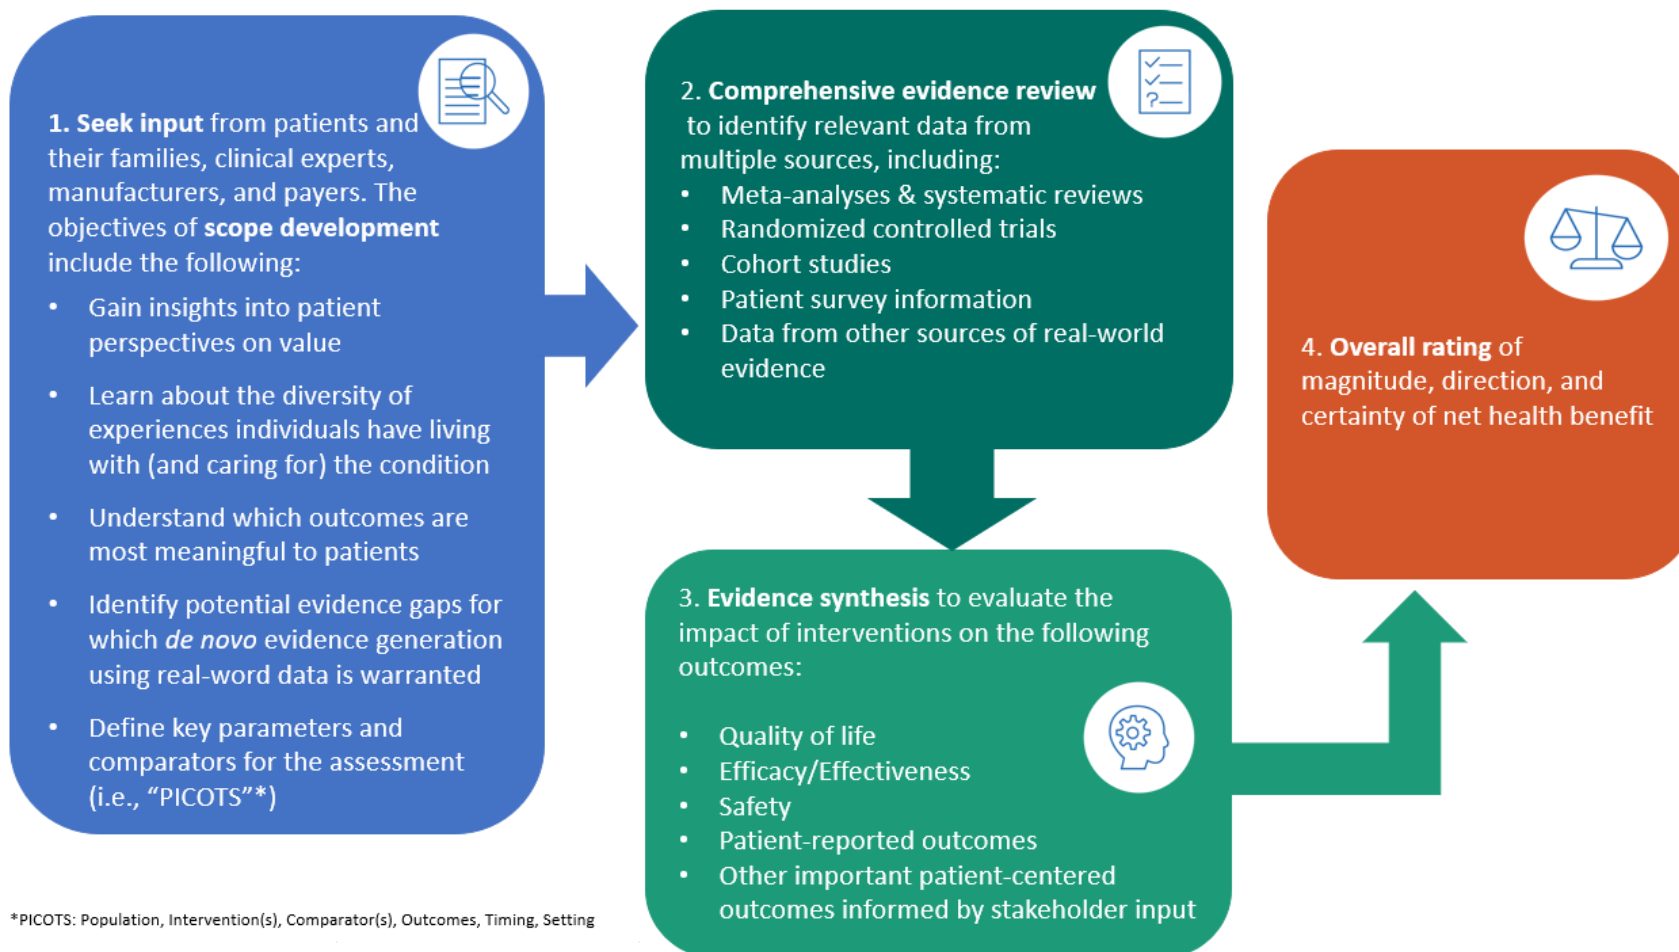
1. **Seek input** from patients and their families, clinical experts, manufacturers, and payers. The objectives of **scope development** include the following:

- Gain insights into patient perspectives on value
- Learn about the diversity of experiences individuals have living with (and caring for) the condition
- Understand which outcomes are most meaningful to patients
- Identify potential evidence gaps for which *de novo* evidence generation using real-word data is warranted
- Define key parameters and comparators for the assessment (i.e., "PICOTS"*)

2. **Comprehensive evidence review** to identify relevant data from multiple sources, including:

- Meta-analyses & systematic reviews
- Randomized controlled trials
- Cohort studies
- Patient survey information
- Data from other sources of real-world evidence

3. **Evidence synthesis** to evaluate the impact of interventions on the following outcomes:

- Quality of life
- Efficacy/Effectiveness
- Safety
- Patient-reported outcomes
- Other important patient-centered outcomes informed by stakeholder input

4. **Overall rating** of magnitude, direction, and certainty of net health benefit

*PICOTS: Population, Intervention(s), Comparator(s), Outcomes, Timing, Setting